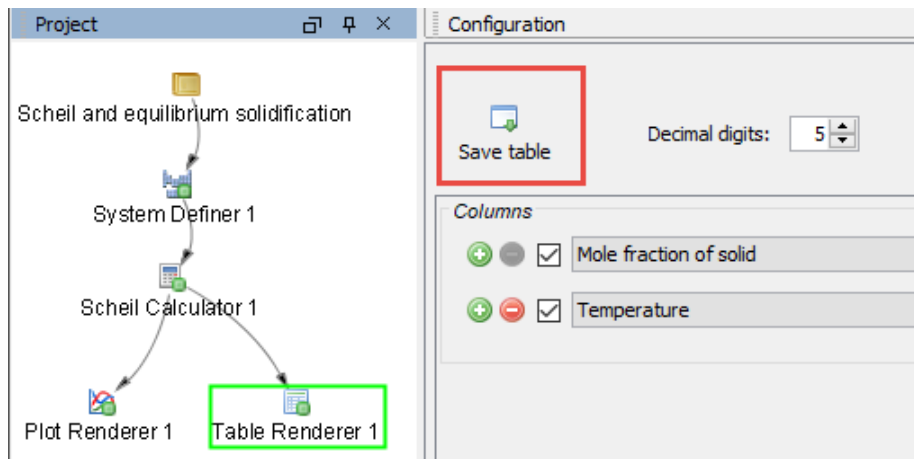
Project

Scheil and equilibrium solidification

System Definer 1

Scheil Calculator 1

Plot Renderer 1

Table Renderer 1

Configuration

Save table

Decimal digits: 5

Columns

Mole fraction of solid

Temperature